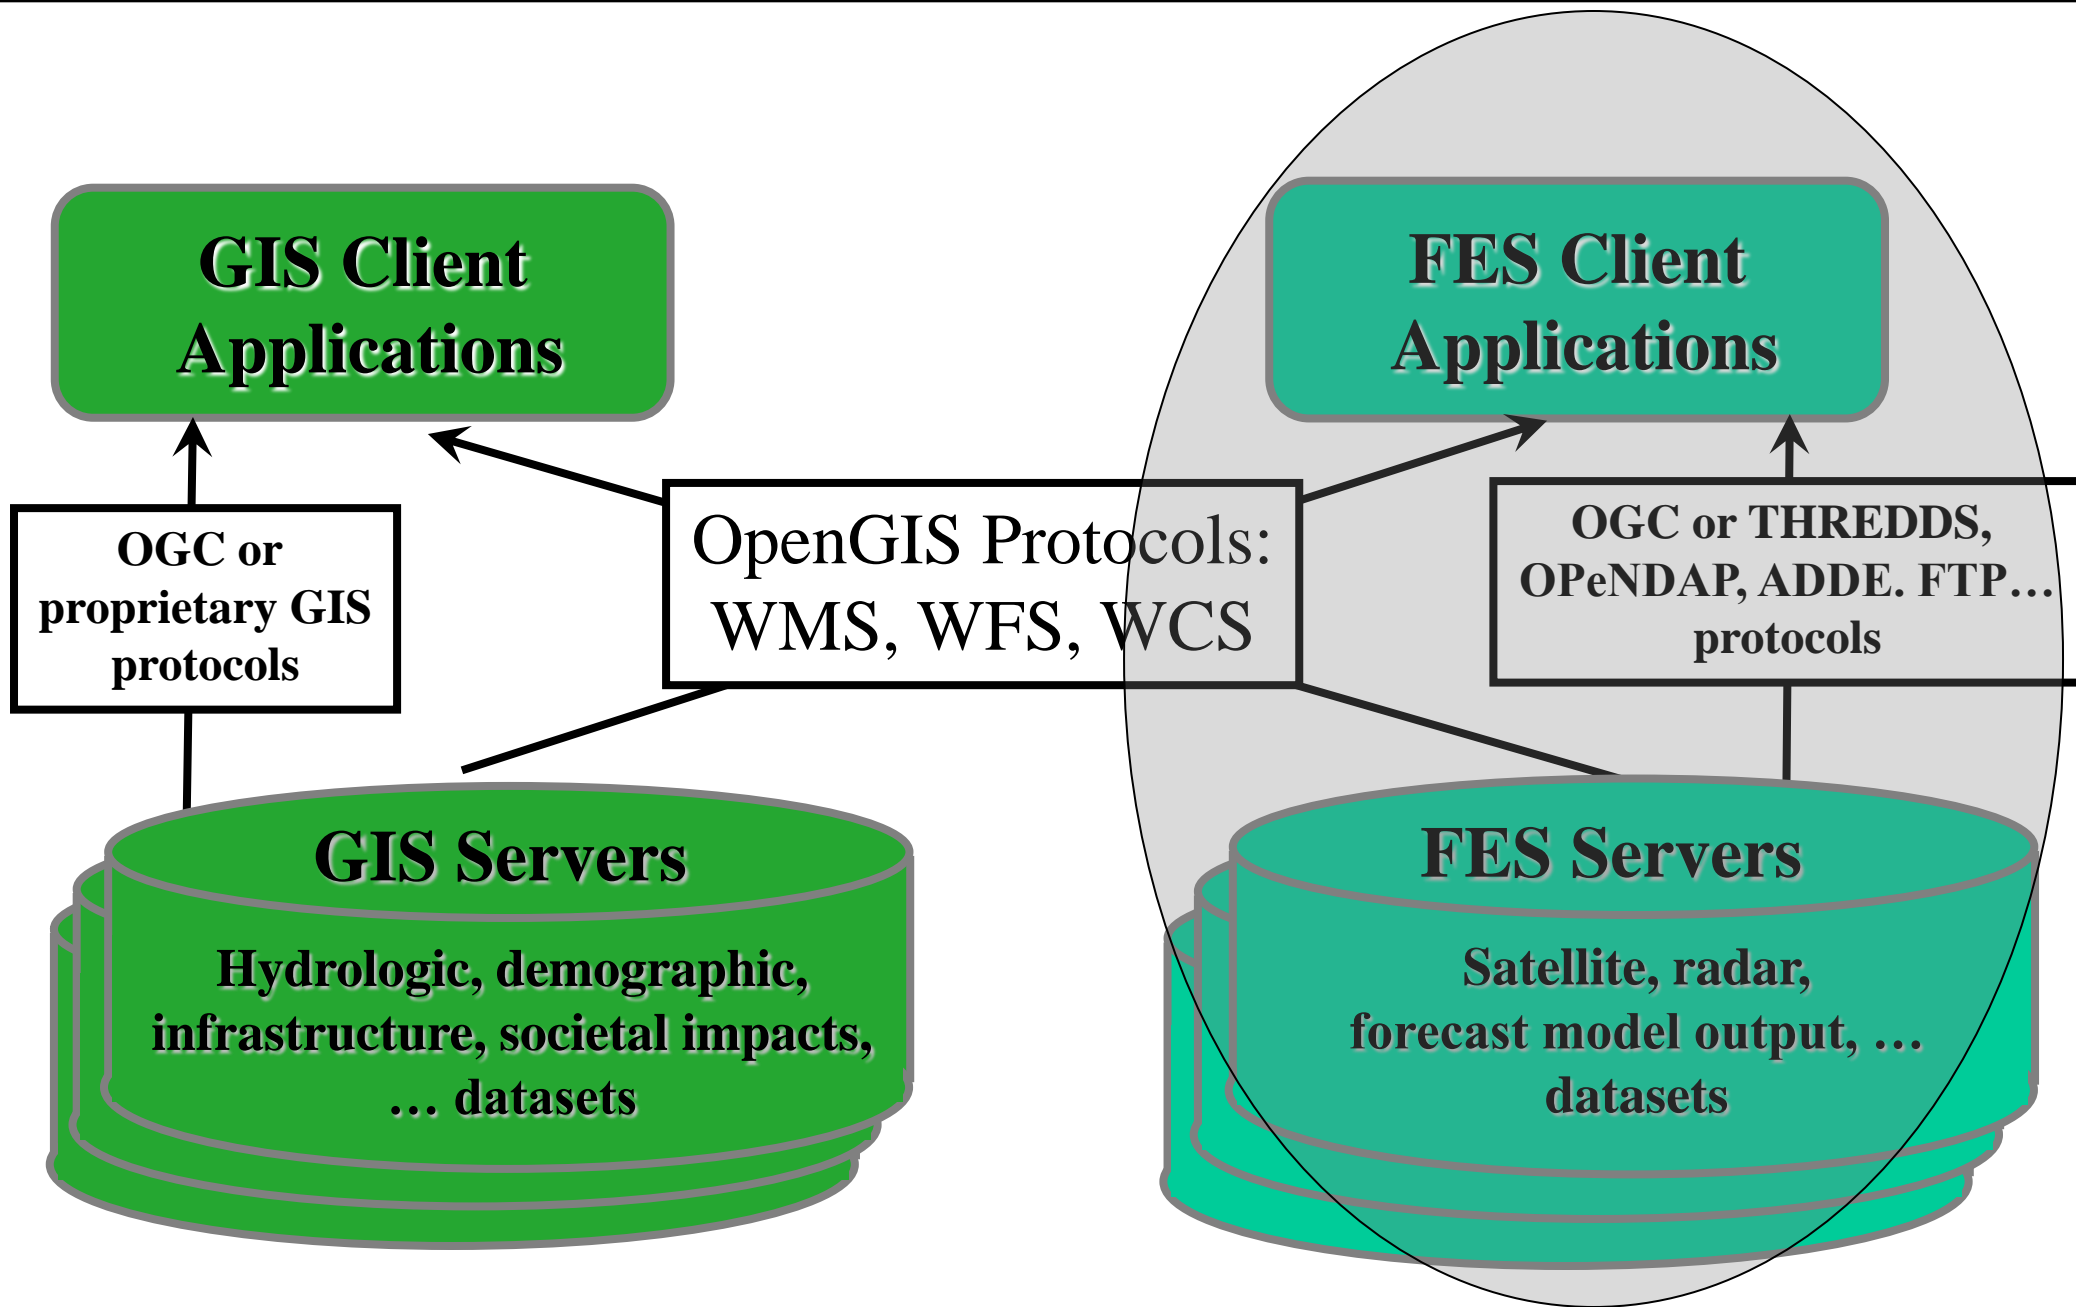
GIS Client Applications

FES Client Applications

OGC or proprietary GIS protocols

OpenGIS Protocols: WMS, WFS, WCS

OGC or THREDDS, OPeNDAP, ADDE. FTP… protocols

GIS Servers

Hydrologic, demographic, infrastructure, societal impacts, … datasets

FES Servers

Satellite, radar, forecast model output, … datasets